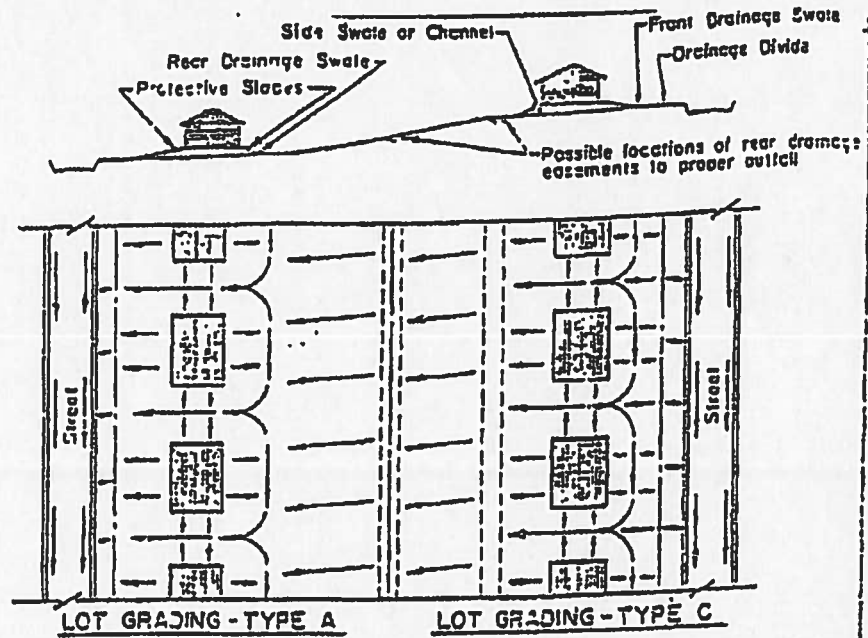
Side Swale or Channel
Front Drainage Swale
Drainage Divide
Rear Drainage Swale
Protective Slopes
Possible locations of rear drainage easements to proper outlet

Street
Street

LOT GRADING - TYPE A
LOT GRADING - TYPE C